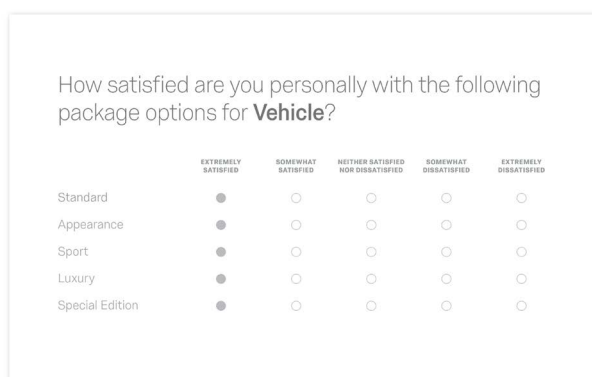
How satisfied are you personally with the following package options for **Vehicle**?

| | EXTREMELY SATISFIED | SOMEWHAT SATISFIED | NEITHER SATISFIED NOR DISSATISFIED | SOMEWHAT DISSATISFIED | EXTREMELY DISSATISFIED |
|---|---|---|---|---|---|
| Standard | ● | ○ | ○ | ○ | ○ |
| Appearance | ● | ○ | ○ | ○ | ○ |
| Sport | ● | ○ | ○ | ○ | ○ |
| Luxury | ● | ○ | ○ | ○ | ○ |
| Special Edition | ● | ○ | ○ | ○ | ○ |